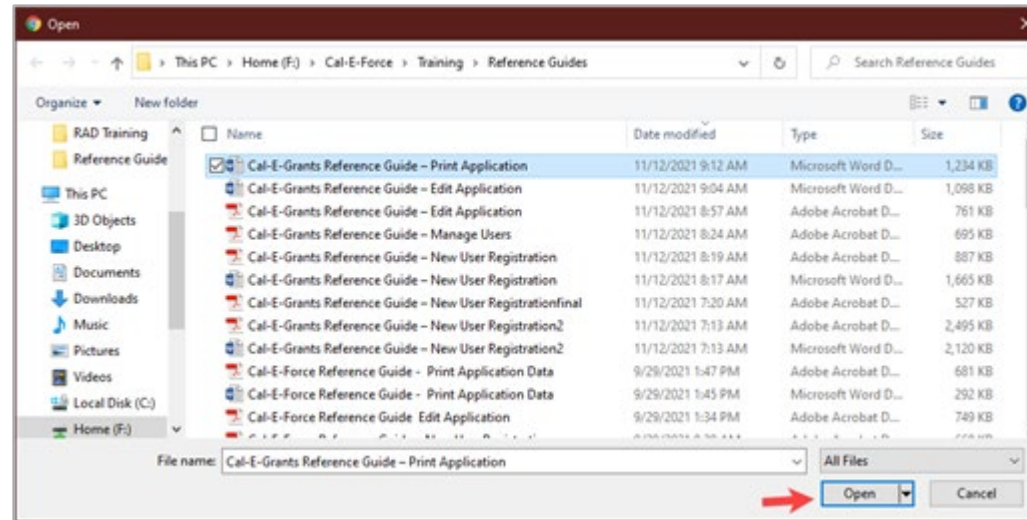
Open

This PC > Home (F:) > Cal-E-Force > Training > Reference Guides

Search Reference Guides

Organize ▾ New folder

RAD Training
Reference Guide
This PC
3D Objects
Desktop
Documents
Downloads
Music
Pictures
Videos
Local Disk (C:)
Home (F:)

| Name | Date modified | Type | Size |
|---|---|---|---|
| Cal-E-Grants Reference Guide – Print Application | 11/12/2021 9:12 AM | Microsoft Word D... | 1,234 KB |
| Cal-E-Grants Reference Guide – Edit Application | 11/12/2021 9:04 AM | Microsoft Word D... | 1,098 KB |
| Cal-E-Grants Reference Guide – Edit Application | 11/12/2021 8:57 AM | Adobe Acrobat D... | 761 KB |
| Cal-E-Grants Reference Guide – Manage Users | 11/12/2021 8:24 AM | Adobe Acrobat D... | 695 KB |
| Cal-E-Grants Reference Guide – New User Registration | 11/12/2021 8:19 AM | Adobe Acrobat D... | 887 KB |
| Cal-E-Grants Reference Guide – New User Registration | 11/12/2021 8:17 AM | Microsoft Word D... | 1,665 KB |
| Cal-E-Grants Reference Guide – New User Registrationfinal | 11/12/2021 7:20 AM | Adobe Acrobat D... | 527 KB |
| Cal-E-Grants Reference Guide – New User Registration2 | 11/12/2021 7:13 AM | Adobe Acrobat D... | 2,495 KB |
| Cal-E-Grants Reference Guide – New User Registration2 | 11/12/2021 7:13 AM | Microsoft Word D... | 2,120 KB |
| Cal-E-Force Reference Guide - Print Application Data | 9/29/2021 1:47 PM | Adobe Acrobat D... | 681 KB |
| Cal-E-Force Reference Guide - Print Application Data | 9/29/2021 1:45 PM | Microsoft Word D... | 292 KB |
| Cal-E-Force Reference Guide Edit Application | 9/29/2021 1:34 PM | Adobe Acrobat D... | 749 KB |
| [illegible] | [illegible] | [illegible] | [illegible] |

File name: Cal-E-Grants Reference Guide – Print Application

All Files

Open

Cancel